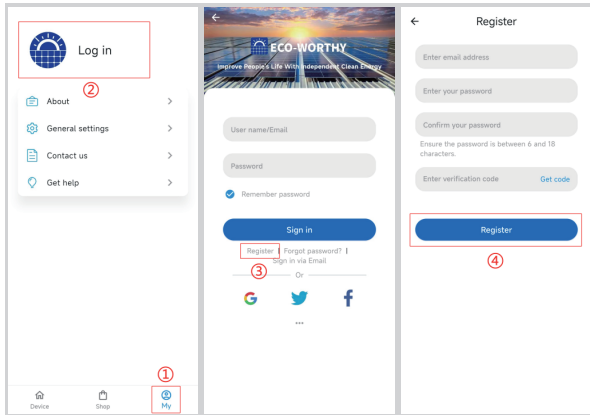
Log in

②

About

General settings

Contact us

Get help

①

Device Shop My

ECO-WORTHY

Improve People's Life With Independent Clean Energy

User name/Email

Password

Remember password

Sign in

Register | Forgot password? |

③

Sign in via Email

Or

G

•••

Register

Enter email address

Enter your password

Confirm your password

Ensure the password is between 6 and 18 characters.

Enter verification code Get code

Register

④